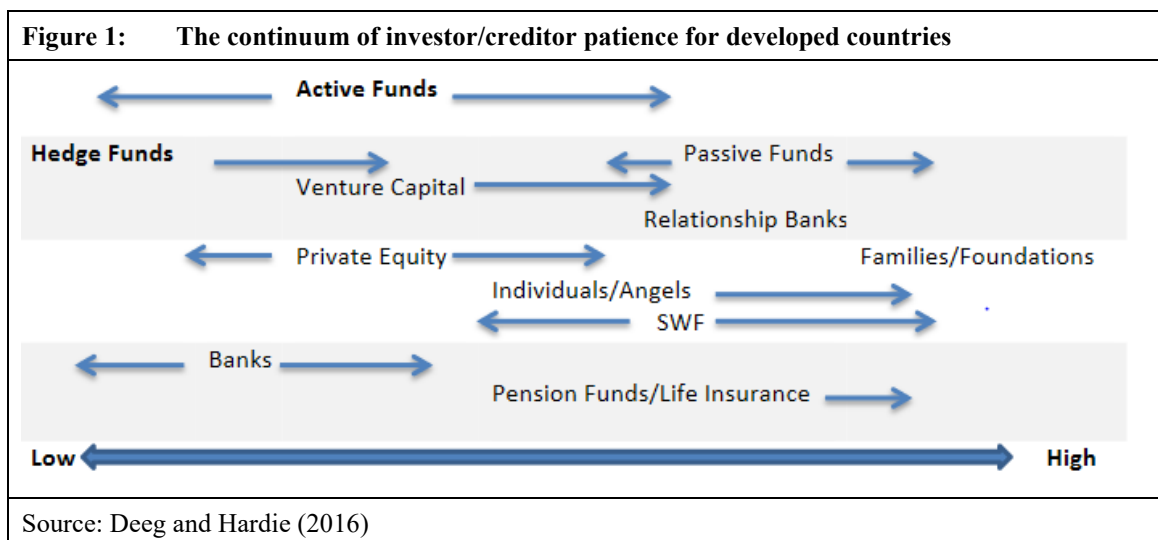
Figure 1: The continuum of investor/creditor patience for developed countries

Active Funds

Hedge Funds

Passive Funds

Venture Capital

Relationship Banks

Private Equity

Families/Foundations

Individuals/Angels

SWF

Banks

Pension Funds/Life Insurance

Low

High

Source: Deeg and Hardie (2016)